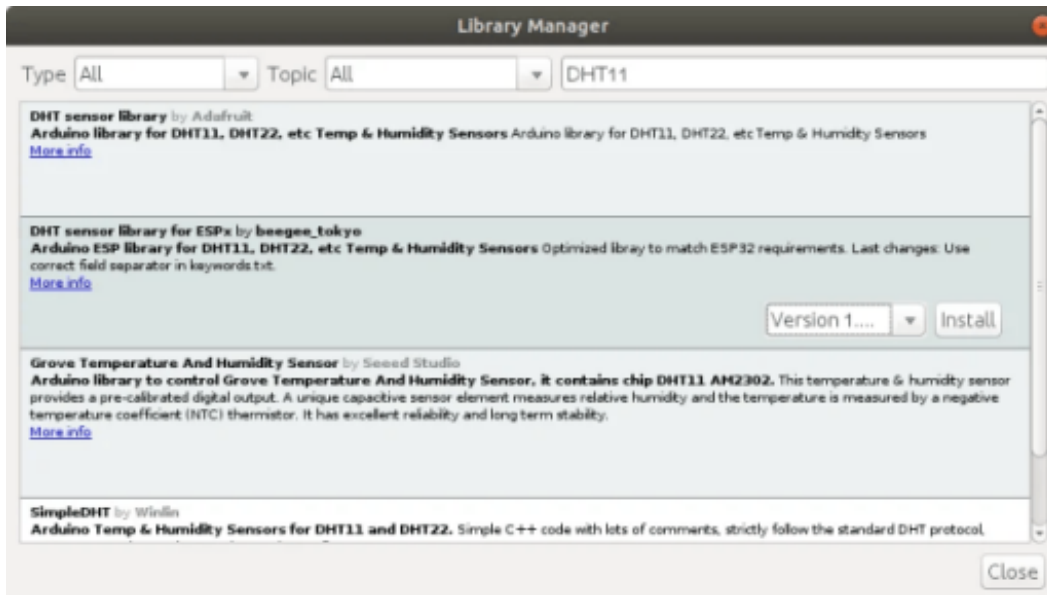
Library Manager

Type All ▾ Topic All ▾ DHT11

DHT sensor library by Adafruit
Arduino library for DHT11, DHT22, etc Temp & Humidity Sensors Arduino library for DHT11, DHT22, etc Temp & Humidity Sensors
More info

DHT sensor library for ESPx by beegee_tokyo
Arduino ESP library for DHT11, DHT22, etc Temp & Humidity Sensors Optimized libray to match ESP32 requirements. Last changes: Use correct field separator in keywords.txt.
More info

Version 1.... ▾ Install

Grove Temperature And Humidity Sensor by Seeed Studio
Arduino library to control Grove Temperature And Humidity Sensor, it contains chip DHT11 AM2302. This temperature & humidity sensor provides a pre-calibrated digital output. A unique capacitive sensor element measures relative humidity and the temperature is measured by a negative temperature coefficient (NTC) thermistor. It has excellent reliability and long term stability.
More info

SimpleDHT by Winlin
Arduino Temp & Humidity Sensors for DHT11 and DHT22. Simple C++ code with lots of comments, strictly follow the standard DHT protocol, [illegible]

Close